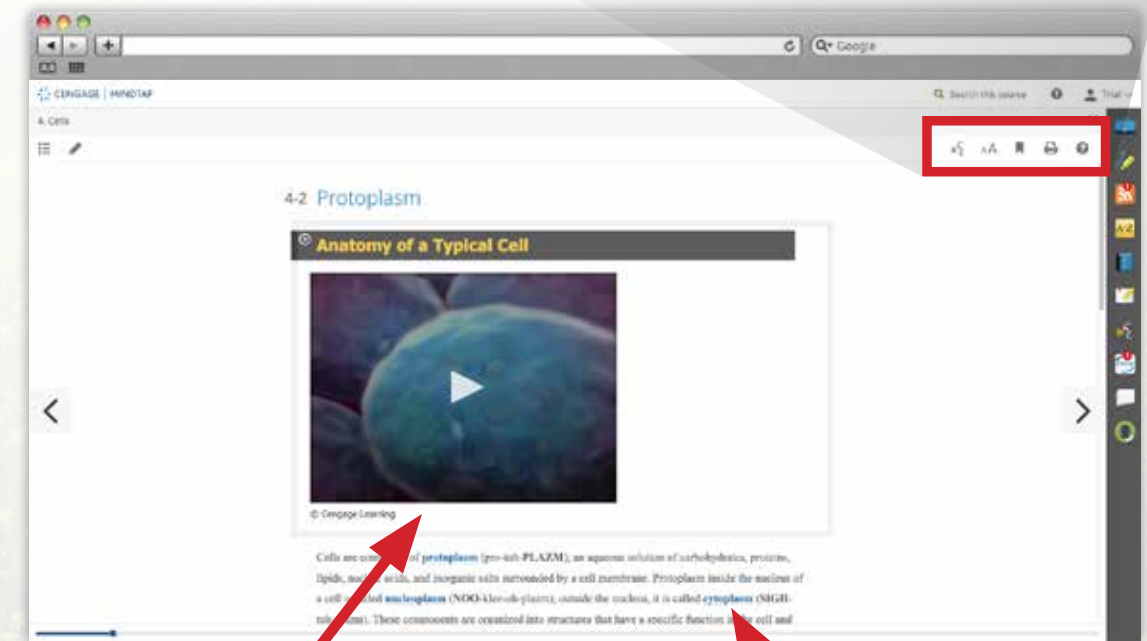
Google

CENGAGE | MINDTAP

Search this course

Trial

4. Cells

4-2 Protoplasm

Anatomy of a Typical Cell

© Cengage Learning

Cells are com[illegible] of protoplasm (pro-toh-PLAZM), an aqueous solution of carbohydrates, proteins, lipids, nuc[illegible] acids, and inorganic salts surrounded by a cell membrane. Protoplasm inside the nucleus of a cell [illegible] called nucleoplasm (NOO-klee-oh-plazm); outside the nucleus, it is called cytoplasm (SIGH-toh-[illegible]). These components are organized into structures that have a specific function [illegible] cell and